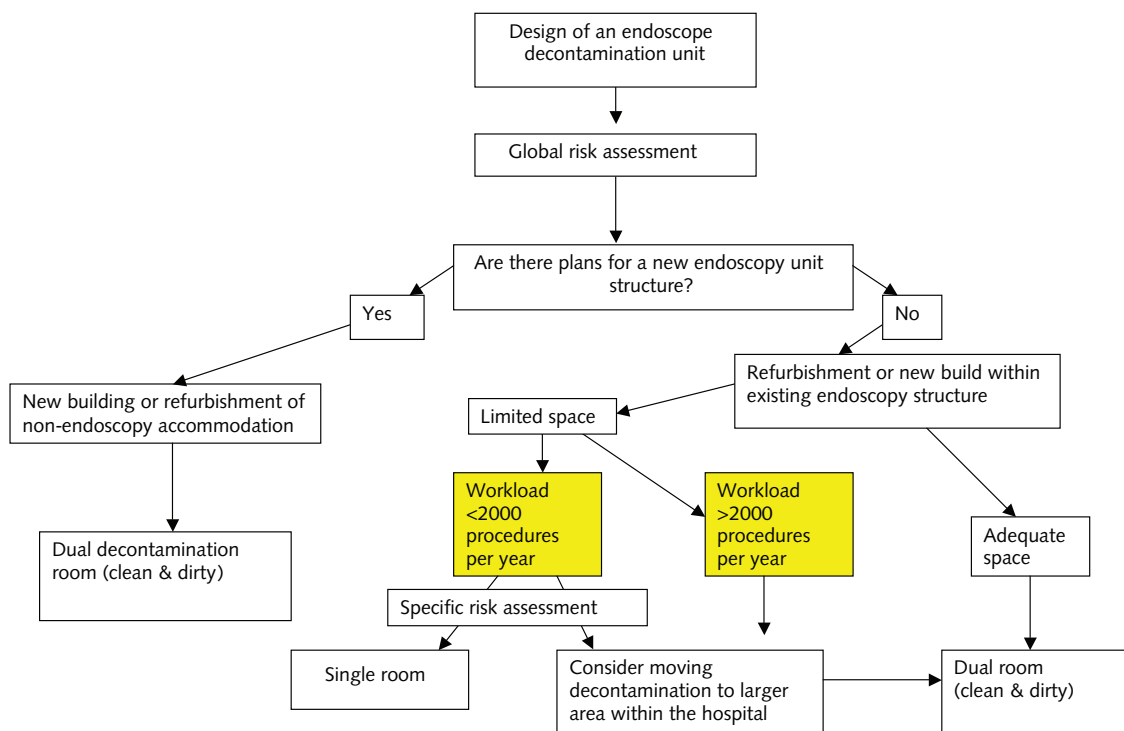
Design of an endoscope decontamination unit

Global risk assessment

Are there plans for a new endoscopy unit structure?

Yes

No

New building or refurbishment of non-endoscopy accommodation

Dual decontamination room (clean & dirty)

Refurbishment or new build within existing endoscopy structure

Limited space

Workload <2000 procedures per year

Workload >2000 procedures per year

Adequate space

Specific risk assessment

Single room

Consider moving decontamination to larger area within the hospital

Dual room (clean & dirty)